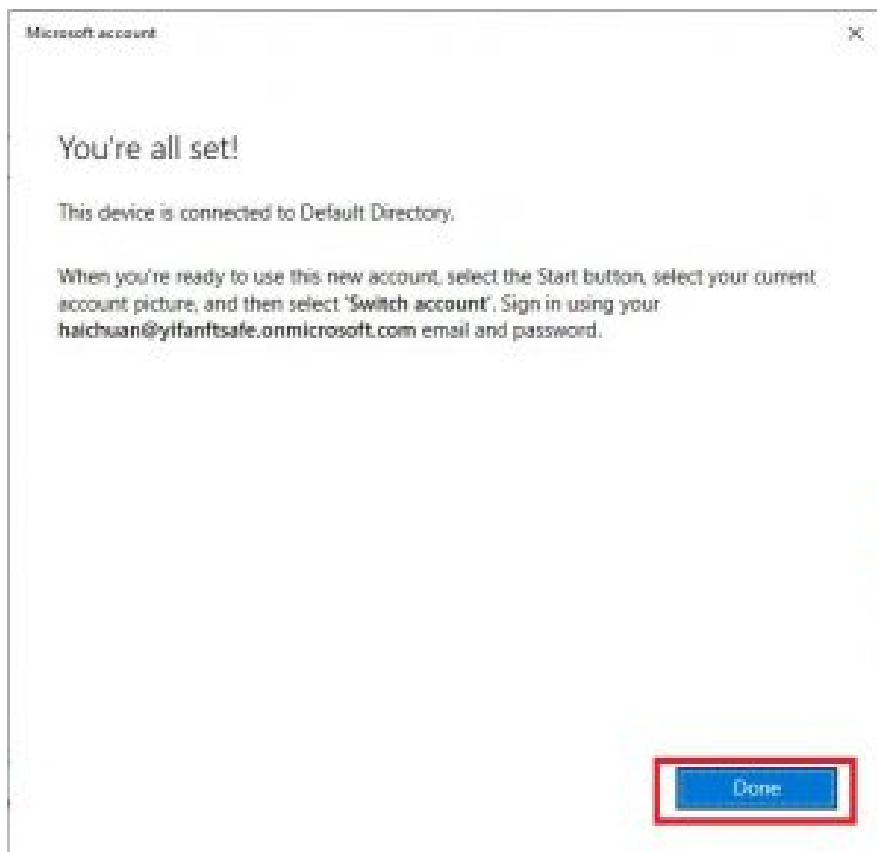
Microsoft account

×

You're all set!

This device is connected to Default Directory.

When you're ready to use this new account, select the Start button, select your current account picture, and then select 'Switch account'. Sign in using your haichuan@yifanftsafe.onmicrosoft.com email and password.

Done